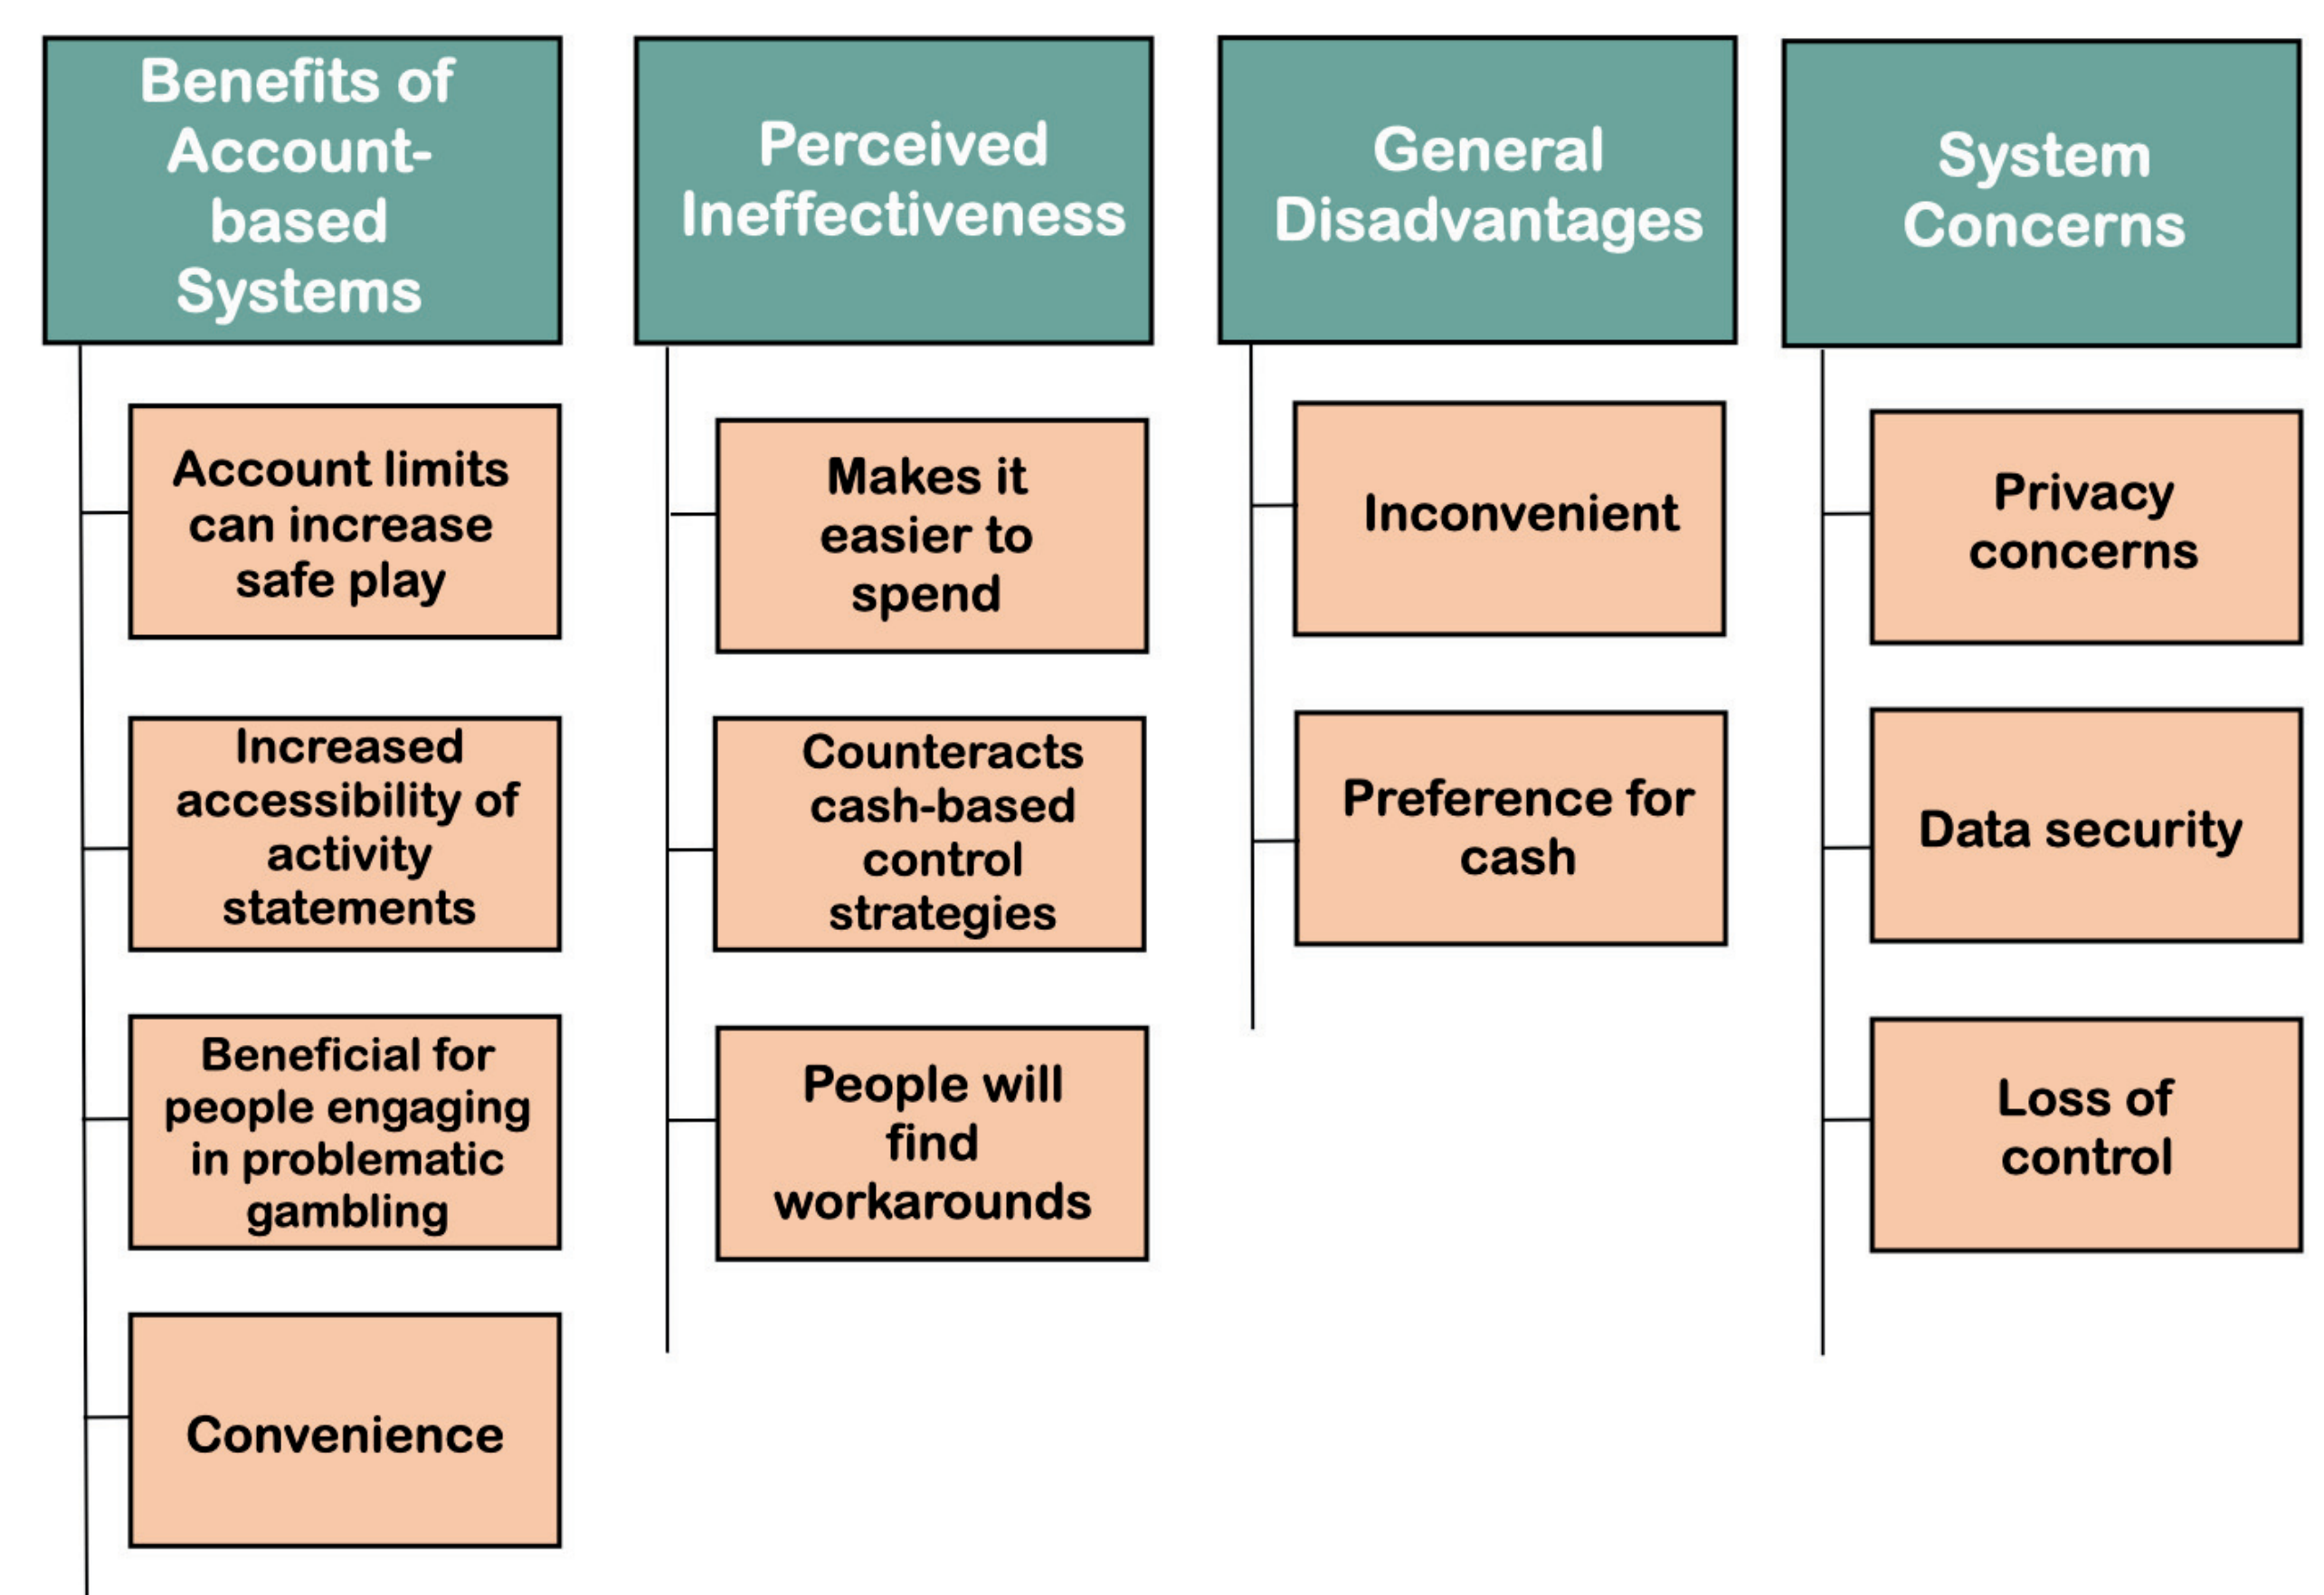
Benefits of Account-based Systems

Account limits can increase safe play

Increased accessibility of activity statements

Beneficial for people engaging in problematic gambling

Convenience

Perceived Ineffectiveness

Makes it easier to spend

Counteracts cash-based control strategies

People will find workarounds

General Disadvantages

Inconvenient

Preference for cash

System Concerns

Privacy concerns

Data security

Loss of control